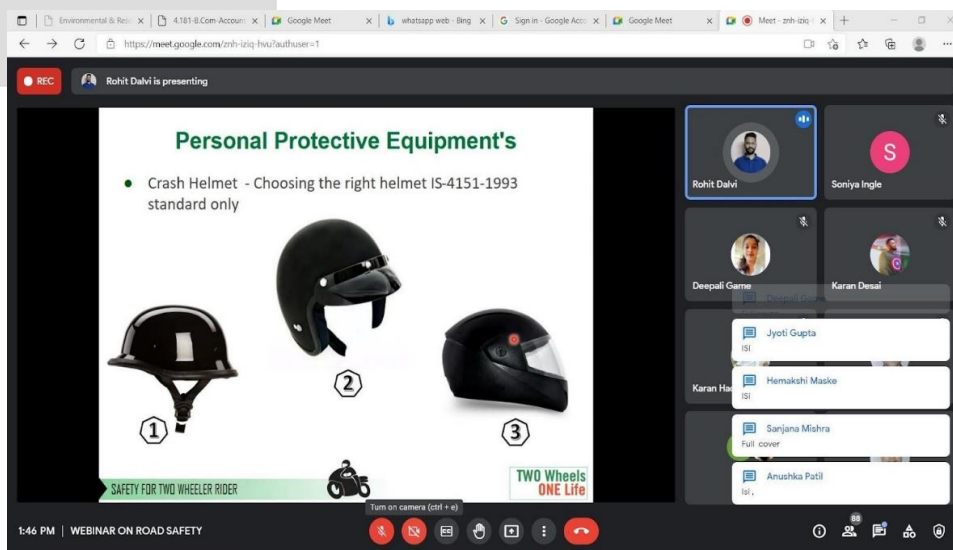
Environmental & Res | 4.181-B.Com-Accoun | Google Meet | whatsapp web - Bing | Sign in - Google Acco | Google Meet | Meet - znh-iziq-

https://meet.google.com/znh-iziq-hvu?authuser=1

REC

Rohit Dalvi is presenting

Personal Protective Equipment's

• Crash Helmet - Choosing the right helmet IS-4151-1993 standard only

1

2

3

SAFETY FOR TWO WHEELER RIDER

TWO Wheels ONE Life

Rohit Dalvi

S

Soniya Ingle

Deepali Game

Karan Desai

Karan Ha

Jyoti Gupta
ISI

Hemakshi Maske
ISI

Sanjana Mishra
Full cover

Anushka Patil
Isi ,

Turn on camera (ctrl + e)

1:46 PM | WEBINAR ON ROAD SAFETY

88